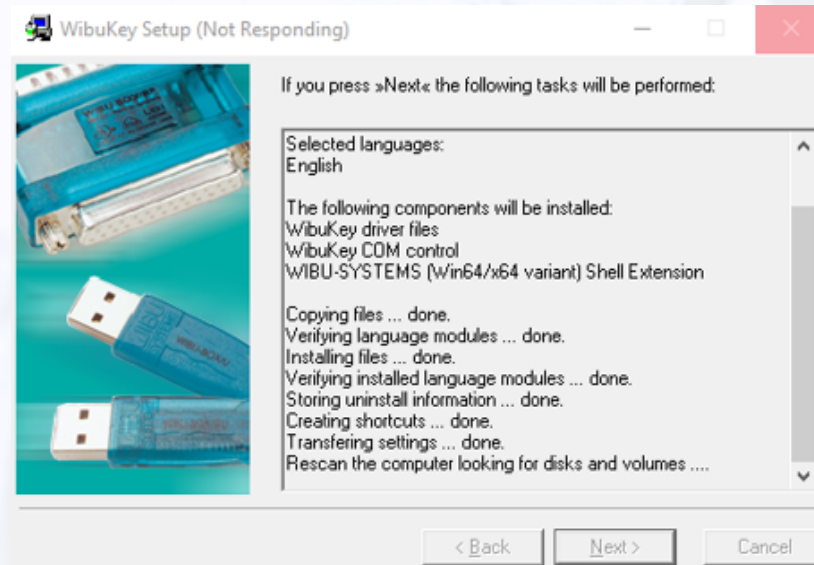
WibuKey Setup (Not Responding)

If you press »Next« the following tasks will be performed:

Selected languages:
English

The following components will be installed:
WibuKey driver files
WibuKey COM control
WIBU-SYSTEMS (Win64/x64 variant) Shell Extension

Copying files ... done.
Verifying language modules ... done.
Installing files ... done.
Verifying installed language modules ... done.
Storing uninstall information ... done.
Creating shortcuts ... done.
Transfering settings ... done.
Rescan the computer looking for disks and volumes ....

< Back
Next >
Cancel